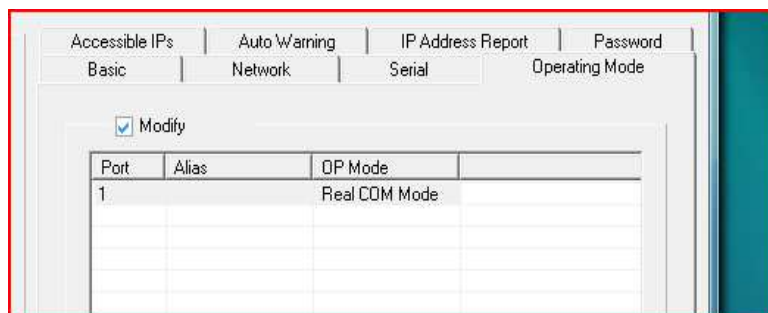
Accessible IPs | Auto Warning | IP Address Report | Password
Basic | Network | Serial | Operating Mode

Modify

| Port | Alias | OP Mode | |
|---|---|---|---|
| 1 | | Real COM Mode | |
| | | | |
| | | | |
| | | | |
| | | | |